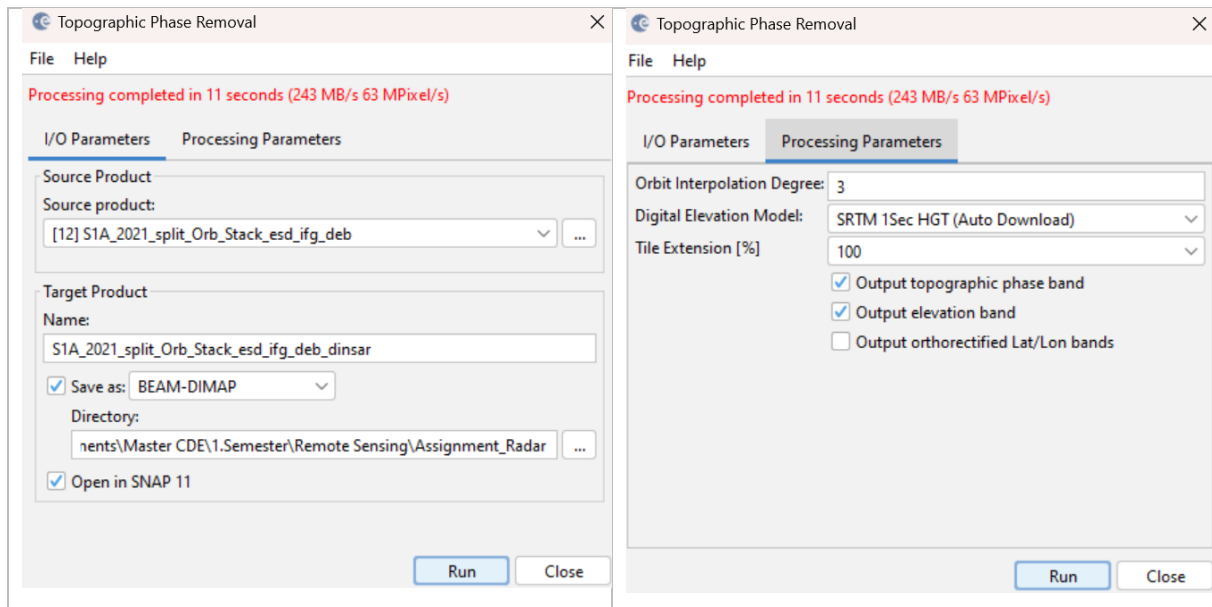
Topographic Phase Removal

File Help

Processing completed in 11 seconds (243 MB/s 63 MPixel/s)

I/O Parameters Processing Parameters

Source Product

Source product:

[12] S1A_2021_split_Orb_Stack_esd_ifg_deb

...

Target Product

Name:

S1A_2021_split_Orb_Stack_esd_ifg_deb_dinsar

Save as: BEAM-DIMAP

Directory:

nents\Master CDE\1.Semester\Remote Sensing\Assignment_Radar

...

Open in SNAP 11

Run Close

Topographic Phase Removal

File Help

Processing completed in 11 seconds (243 MB/s 63 MPixel/s)

I/O Parameters Processing Parameters

Orbit Interpolation Degree: 3

Digital Elevation Model: SRTM 1Sec HGT (Auto Download)

Tile Extension [%] 100

Output topographic phase band

Output elevation band

Output orthorectified Lat/Lon bands

Run Close